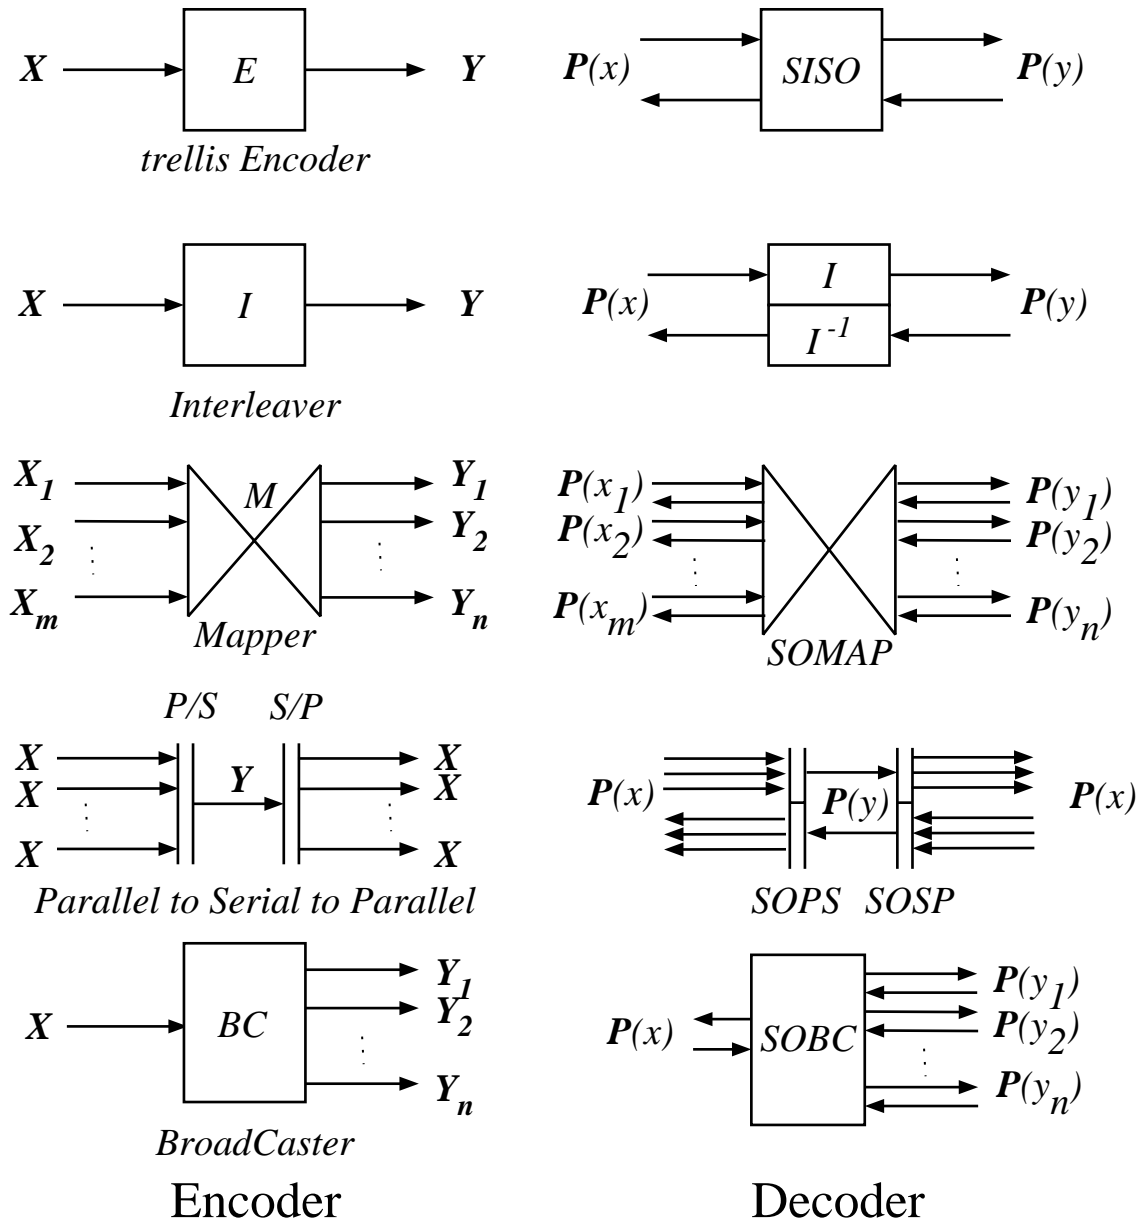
X E Y
trellis Encoder

P(x) SISO P(y)

X I Y
Interleaver

P(x) I $I^{-1}$ P(y)

$X_1$ $X_2$ $X_m$ M $Y_1$ $Y_2$ $Y_n$
Mapper

$P(x_1)$ $P(x_2)$ $P(x_m)$ $P(y_1)$ $P(y_2)$ $P(y_n)$
SOMAP

P/S S/P
X X X Y X X X
Parallel to Serial to Parallel

P(x) P(y) P(x)
SOPS SOSP

X BC $Y_1$ $Y_2$ $Y_n$
BroadCaster

P(x) SOBC $P(y_1)$ $P(y_2)$ $P(y_n)$

Encoder

Decoder